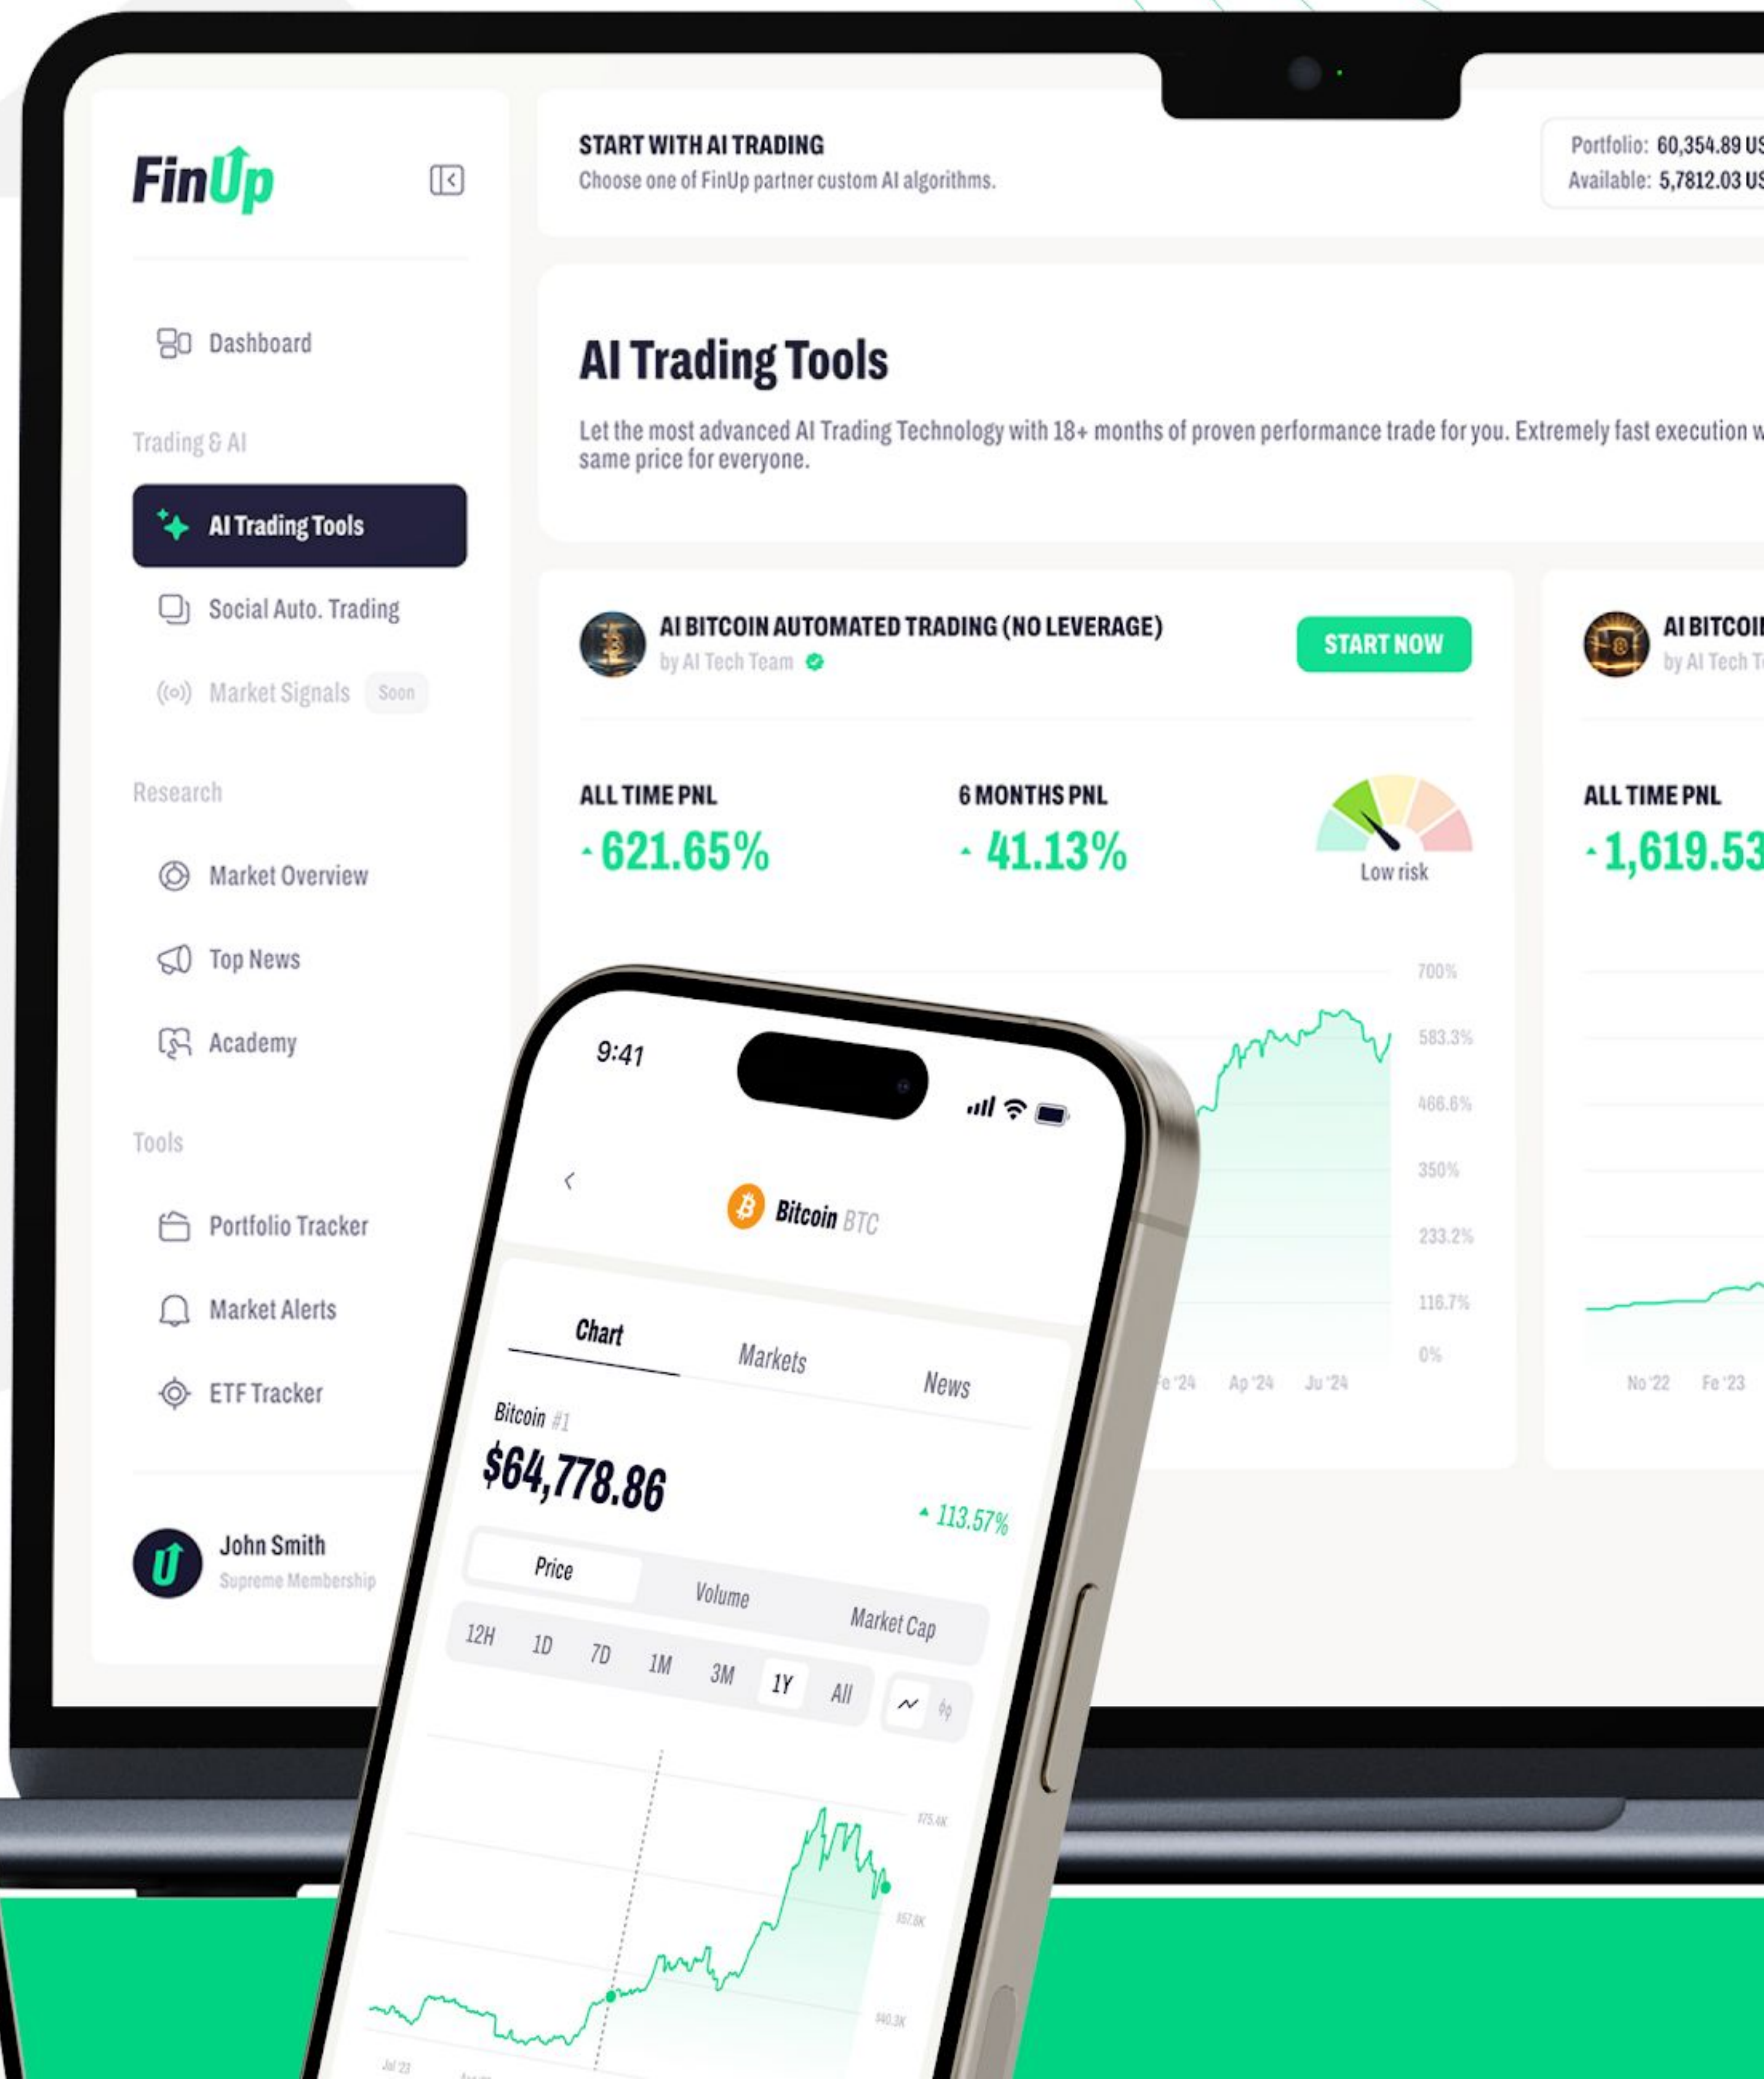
FinUp

Dashboard

Trading & AI

AI Trading Tools

Social Auto. Trading

Market Signals Soon

Research

Market Overview

Top News

Academy

Tools

Portfolio Tracker

Market Alerts

ETF Tracker

John Smith
Supreme Membership

START WITH AI TRADING
Choose one of FinUp partner custom AI algorithms.

Portfolio: 60,354.89 US
Available: 5,7812.03 US

AI Trading Tools

Let the most advanced AI Trading Technology with 18+ months of proven performance trade for you. Extremely fast execution w same price for everyone.

AI BITCOIN AUTOMATED TRADING (NO LEVERAGE)
by AI Tech Team

START NOW

ALL TIME PNL
621.65%

6 MONTHS PNL
41.13%

Low risk

700%
583.3%
466.6%
350%
233.2%
116.7%
0%

Fe '24 Ap '24 Ju '24

AI BITCOI
by AI Tech T

ALL TIME PNL
1,619.53

No '22 Fe '23

9:41

Bitcoin BTC

Chart Markets News

Bitcoin #1
$64,778.86
113.57%

Price Volume Market Cap

12H 1D 7D 1M 3M 1Y All

$75.4K
$57.8K
$40.3K

Jul 23